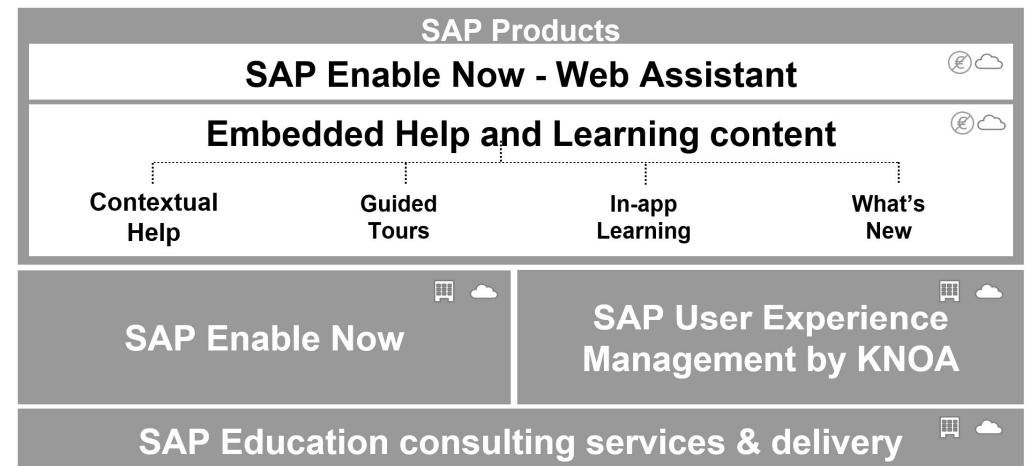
SAP Products

SAP Enable Now - Web Assistant

Embedded Help and Learning content

Contextual Help

Guided Tours

In-app Learning

What's New

SAP Enable Now

SAP User Experience Management by KNOA

SAP Education consulting services & delivery